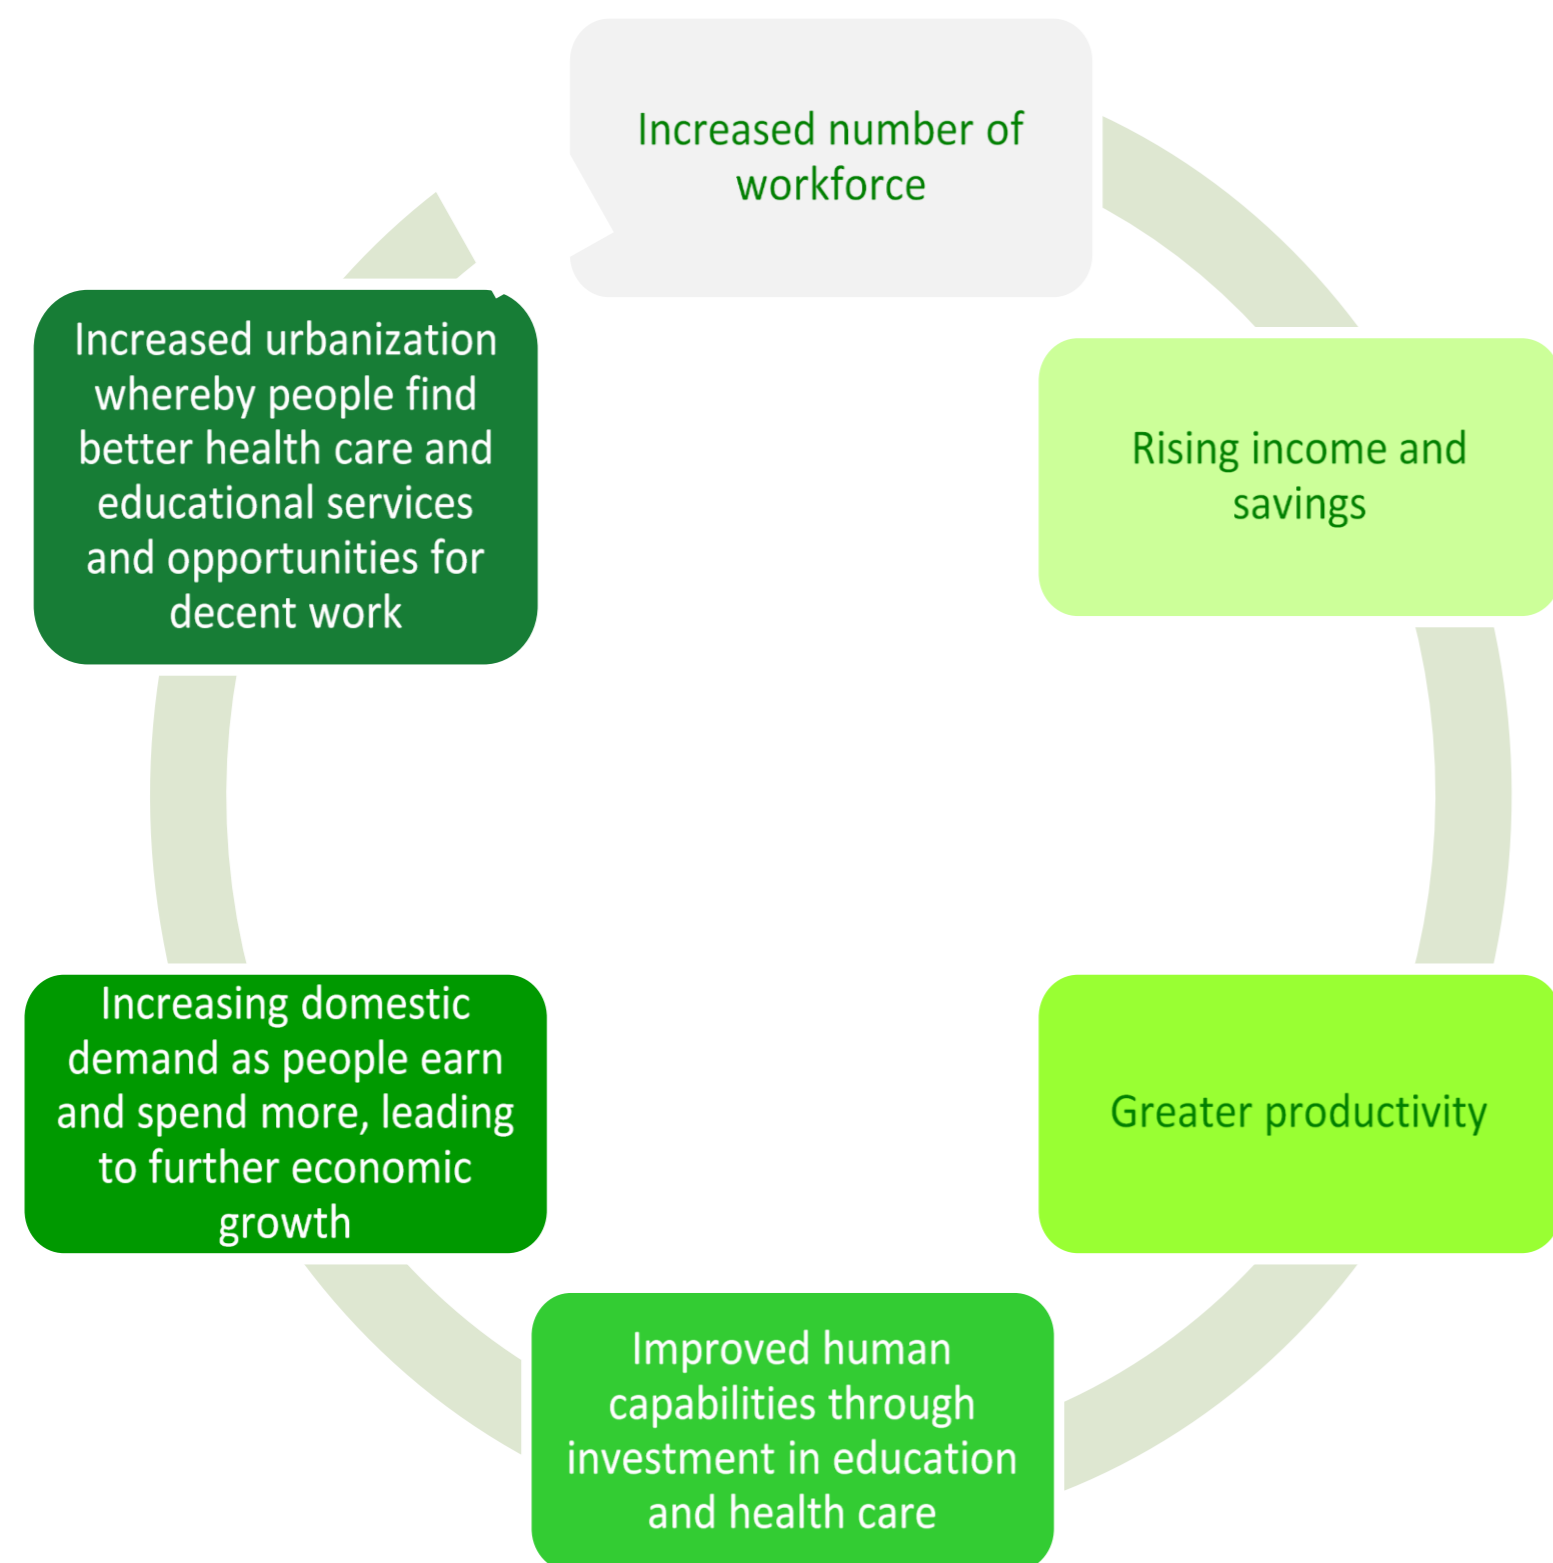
Increased number of workforce

Rising income and savings

Greater productivity

Improved human capabilities through investment in education and health care

Increasing domestic demand as people earn and spend more, leading to further economic growth

Increased urbanization whereby people find better health care and educational services and opportunities for decent work